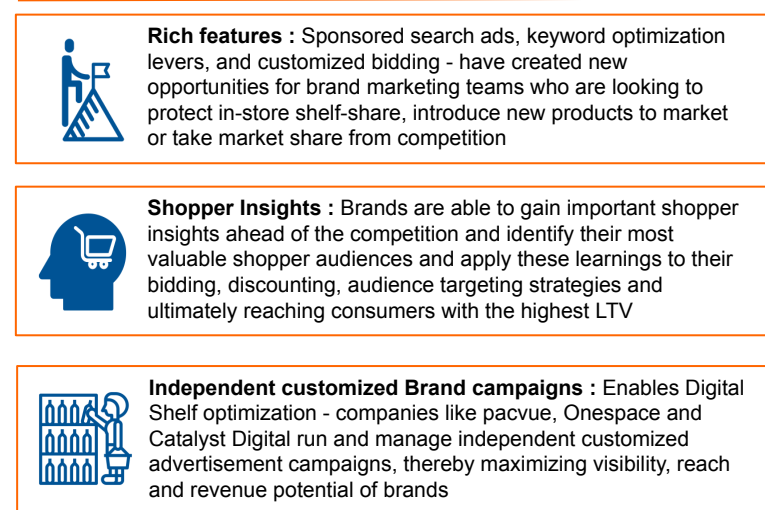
**Rich features :** Sponsored search ads, keyword optimization levers, and customized bidding - have created new opportunities for brand marketing teams who are looking to protect in-store shelf-share, introduce new products to market or take market share from competition

**Shopper Insights :** Brands are able to gain important shopper insights ahead of the competition and identify their most valuable shopper audiences and apply these learnings to their bidding, discounting, audience targeting strategies and ultimately reaching consumers with the highest LTV

**Independent customized Brand campaigns :** Enables Digital Shelf optimization - companies like pacvue, Onespace and Catalyst Digital run and manage independent customized advertisement campaigns, thereby maximizing visibility, reach and revenue potential of brands